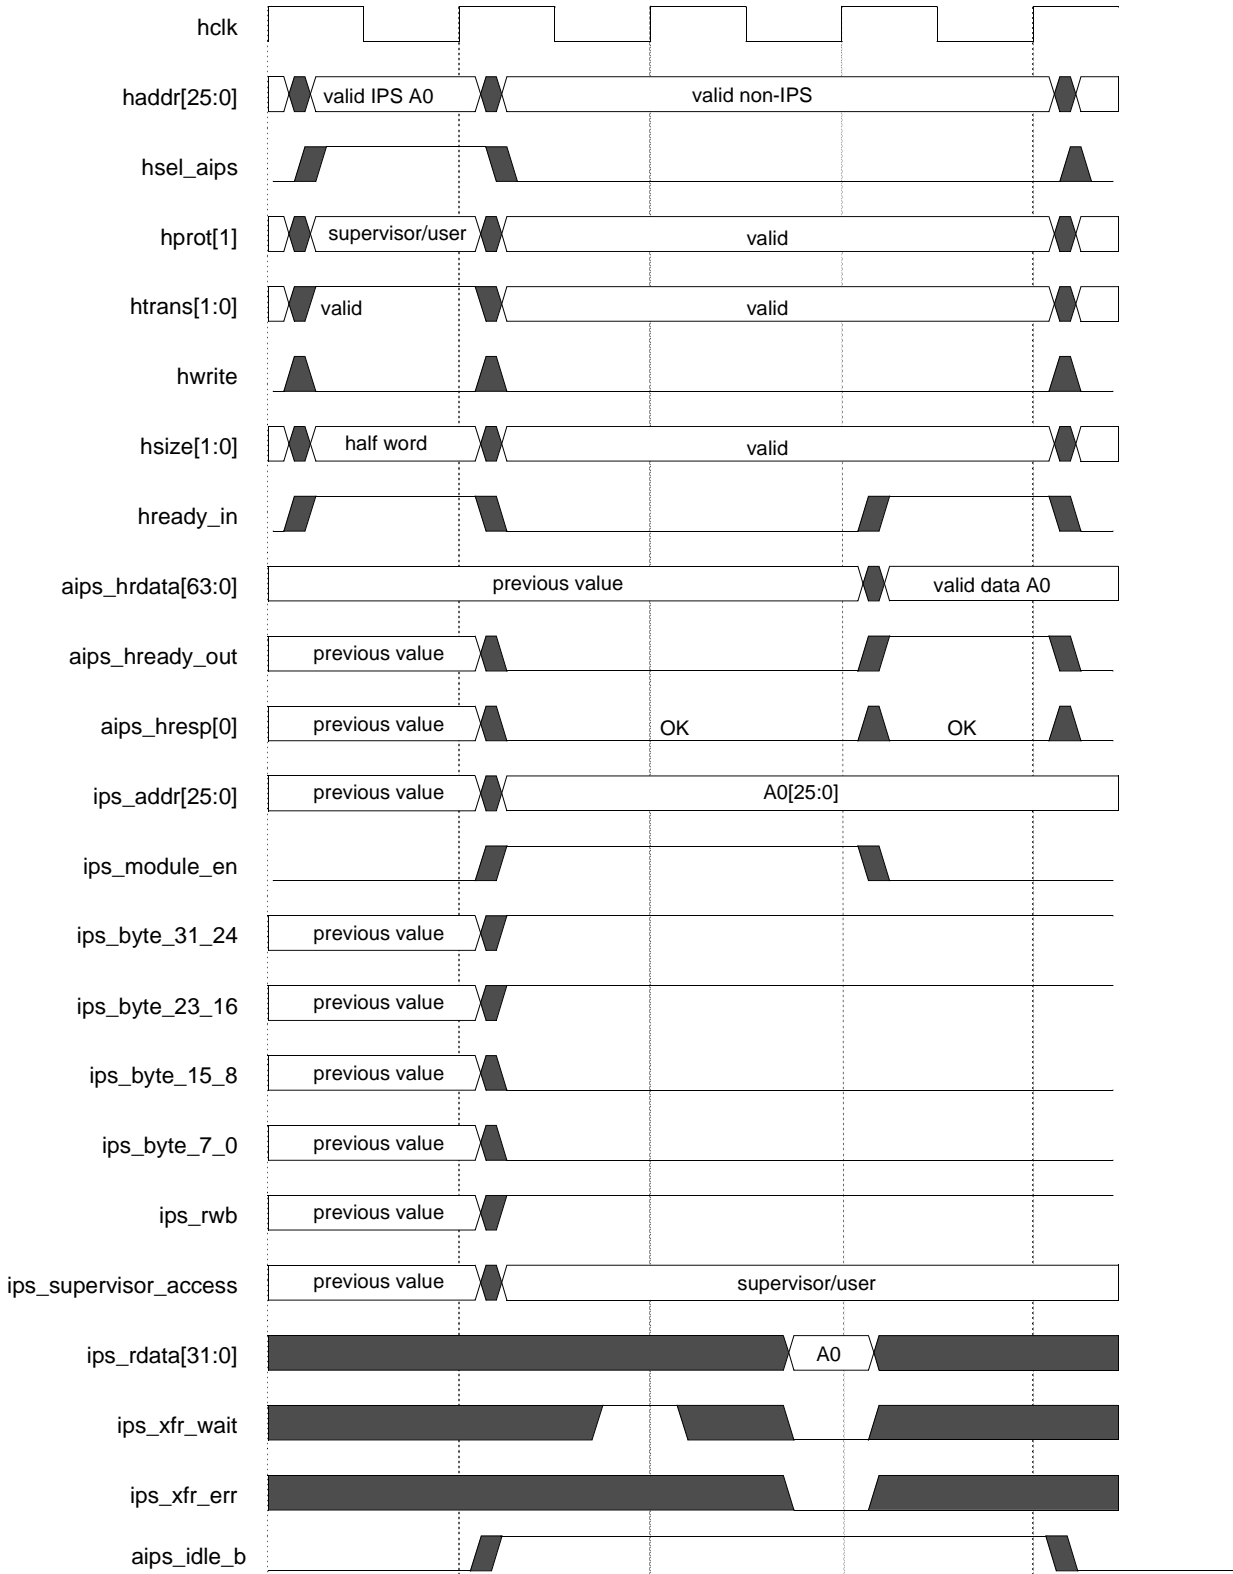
hclk

haddr[25:0] valid IPS A0 valid non-IPS

hsel_aips

hprot[1] supervisor/user valid

htrans[1:0] valid valid

hwrite

hsize[1:0] half word valid

hready_in

aips_hrdata[63:0] previous value valid data A0

aips_hready_out previous value

aips_hresp[0] previous value OK OK

ips_addr[25:0] previous value A0[25:0]

ips_module_en

ips_byte_31_24 previous value

ips_byte_23_16 previous value

ips_byte_15_8 previous value

ips_byte_7_0 previous value

ips_rwb previous value

ips_supervisor_access previous value supervisor/user

ips_rdata[31:0] A0

ips_xfr_wait

ips_xfr_err

aips_idle_b